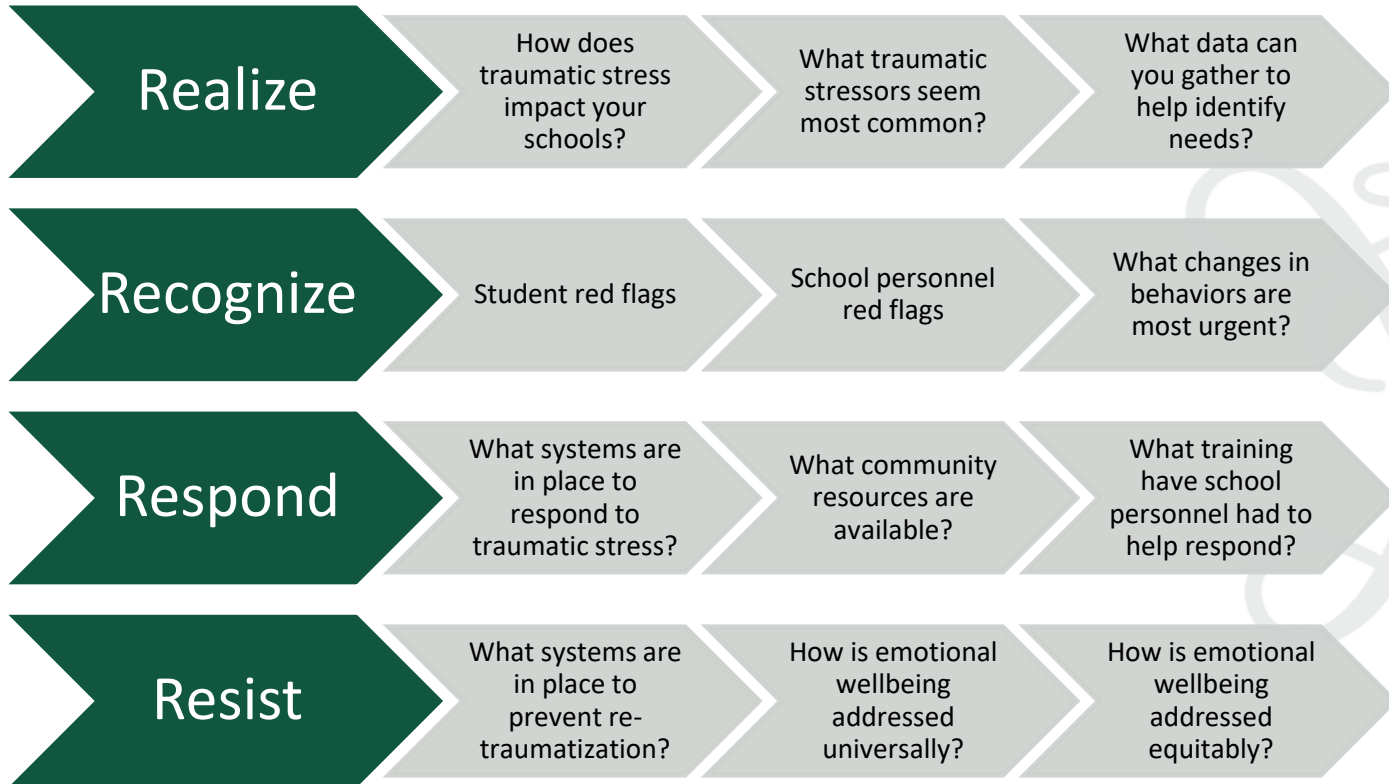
Realize

How does traumatic stress impact your schools?

What traumatic stressors seem most common?

What data can you gather to help identify needs?

Recognize

Student red flags

School personnel red flags

What changes in behaviors are most urgent?

Respond

What systems are in place to respond to traumatic stress?

What community resources are available?

What training have school personnel had to help respond?

Resist

What systems are in place to prevent re-traumatization?

How is emotional wellbeing addressed universally?

How is emotional wellbeing addressed equitably?